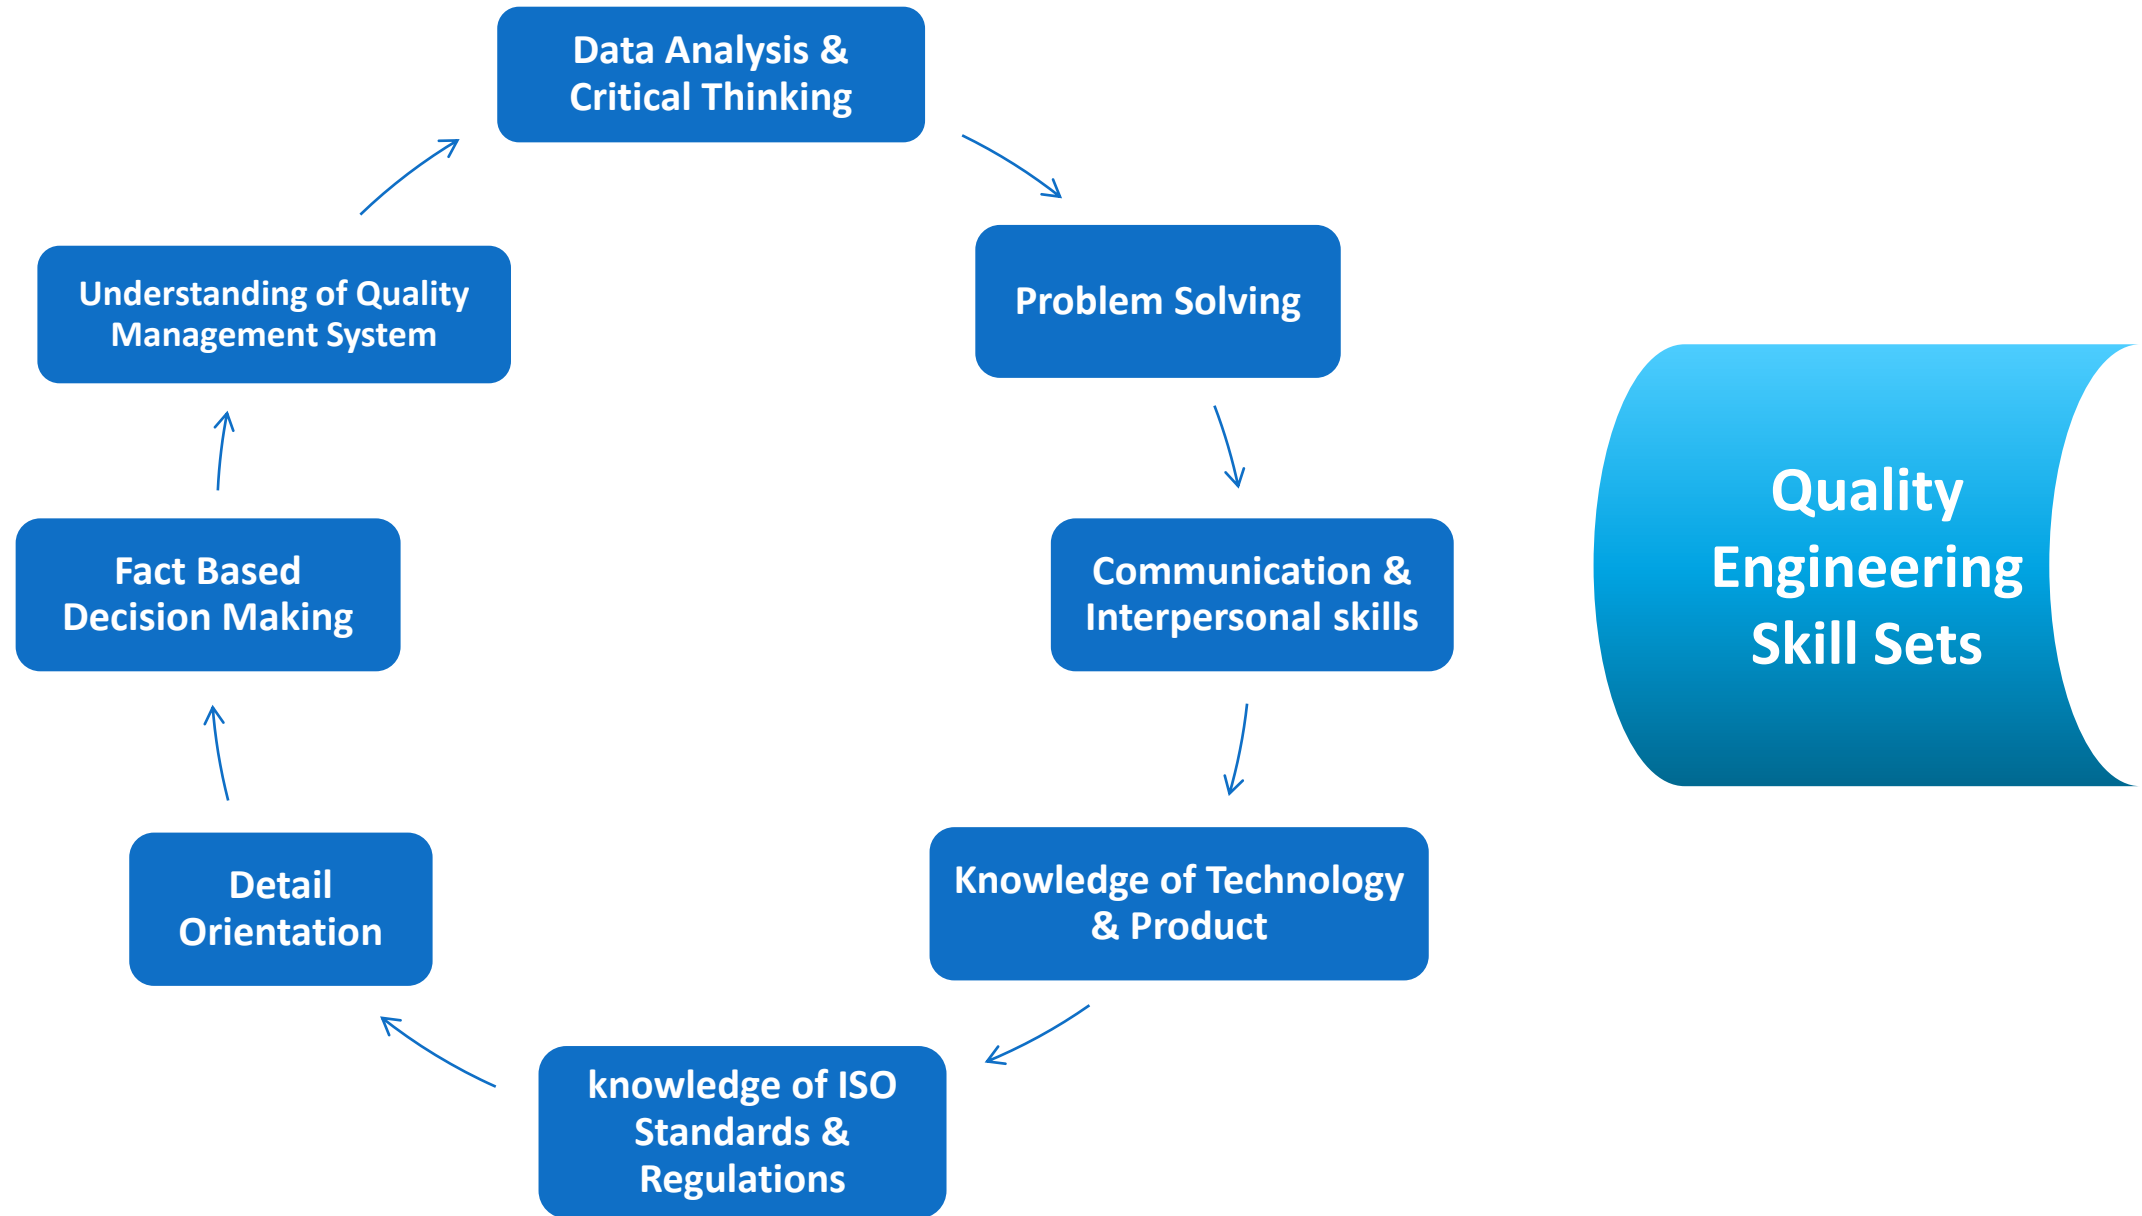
Data Analysis & Critical Thinking

Problem Solving

Communication & Interpersonal skills

Knowledge of Technology & Product

knowledge of ISO Standards & Regulations

Detail Orientation

Fact Based Decision Making

Understanding of Quality Management System

Quality Engineering Skill Sets